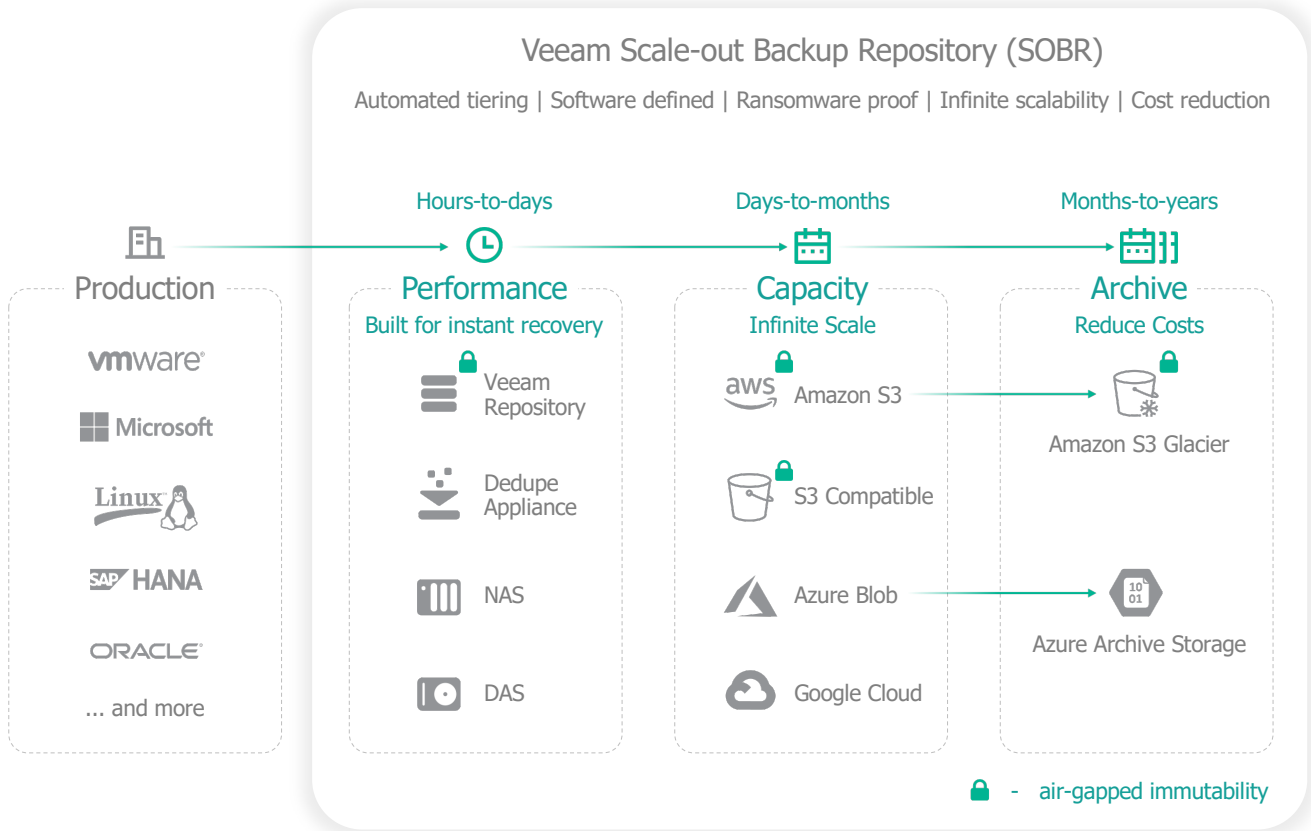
Veeam Scale-out Backup Repository (SOBR)

Automated tiering | Software defined | Ransomware proof | Infinite scalability | Cost reduction

Hours-to-days

Days-to-months

Months-to-years

Production

vmware

Microsoft

Linux

SAP HANA

ORACLE

... and more

Performance

Built for instant recovery

Veeam Repository

Dedupe Appliance

NAS

DAS

Capacity

Infinite Scale

aws Amazon S3

S3 Compatible

Azure Blob

Google Cloud

Archive

Reduce Costs

Amazon S3 Glacier

10 01

Azure Archive Storage

- air-gapped immutability